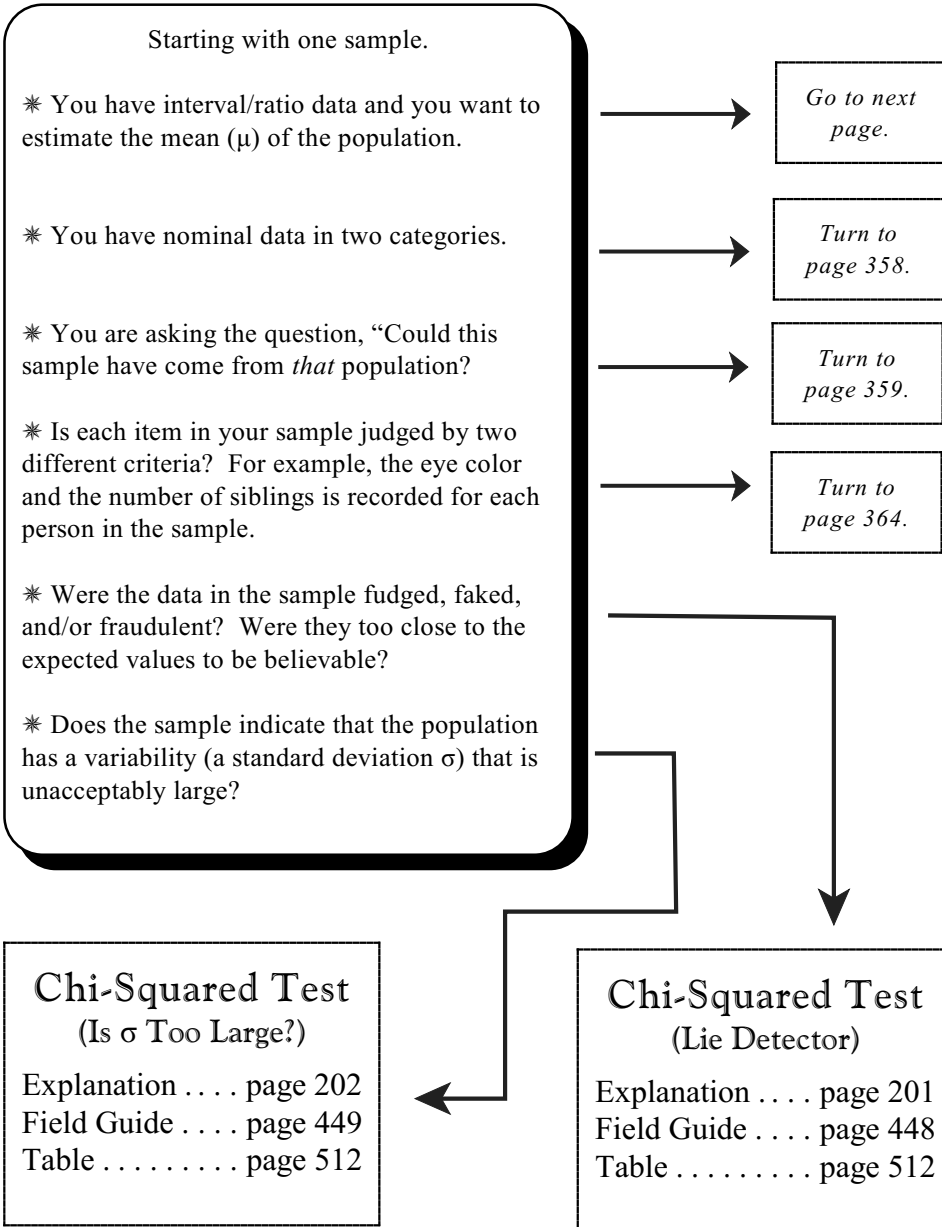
Starting with one sample.

✳ You have interval/ratio data and you want to estimate the mean (μ) of the population.

*Go to next page.*

✳ You have nominal data in two categories.

*Turn to page 358.*

✳ You are asking the question, "Could this sample have come from *that* population?

*Turn to page 359.*

✳ Is each item in your sample judged by two different criteria? For example, the eye color and the number of siblings is recorded for each person in the sample.

*Turn to page 364.*

✳ Were the data in the sample fudged, faked, and/or fraudulent? Were they too close to the expected values to be believable?

✳ Does the sample indicate that the population has a variability (a standard deviation σ) that is unacceptably large?

Chi-Squared Test
(Is σ Too Large?)

Explanation . . . . page 202
Field Guide . . . . page 449
Table . . . . . . . . . page 512

Chi-Squared Test
(Lie Detector)

Explanation . . . . page 201
Field Guide . . . . page 448
Table . . . . . . . . . page 512